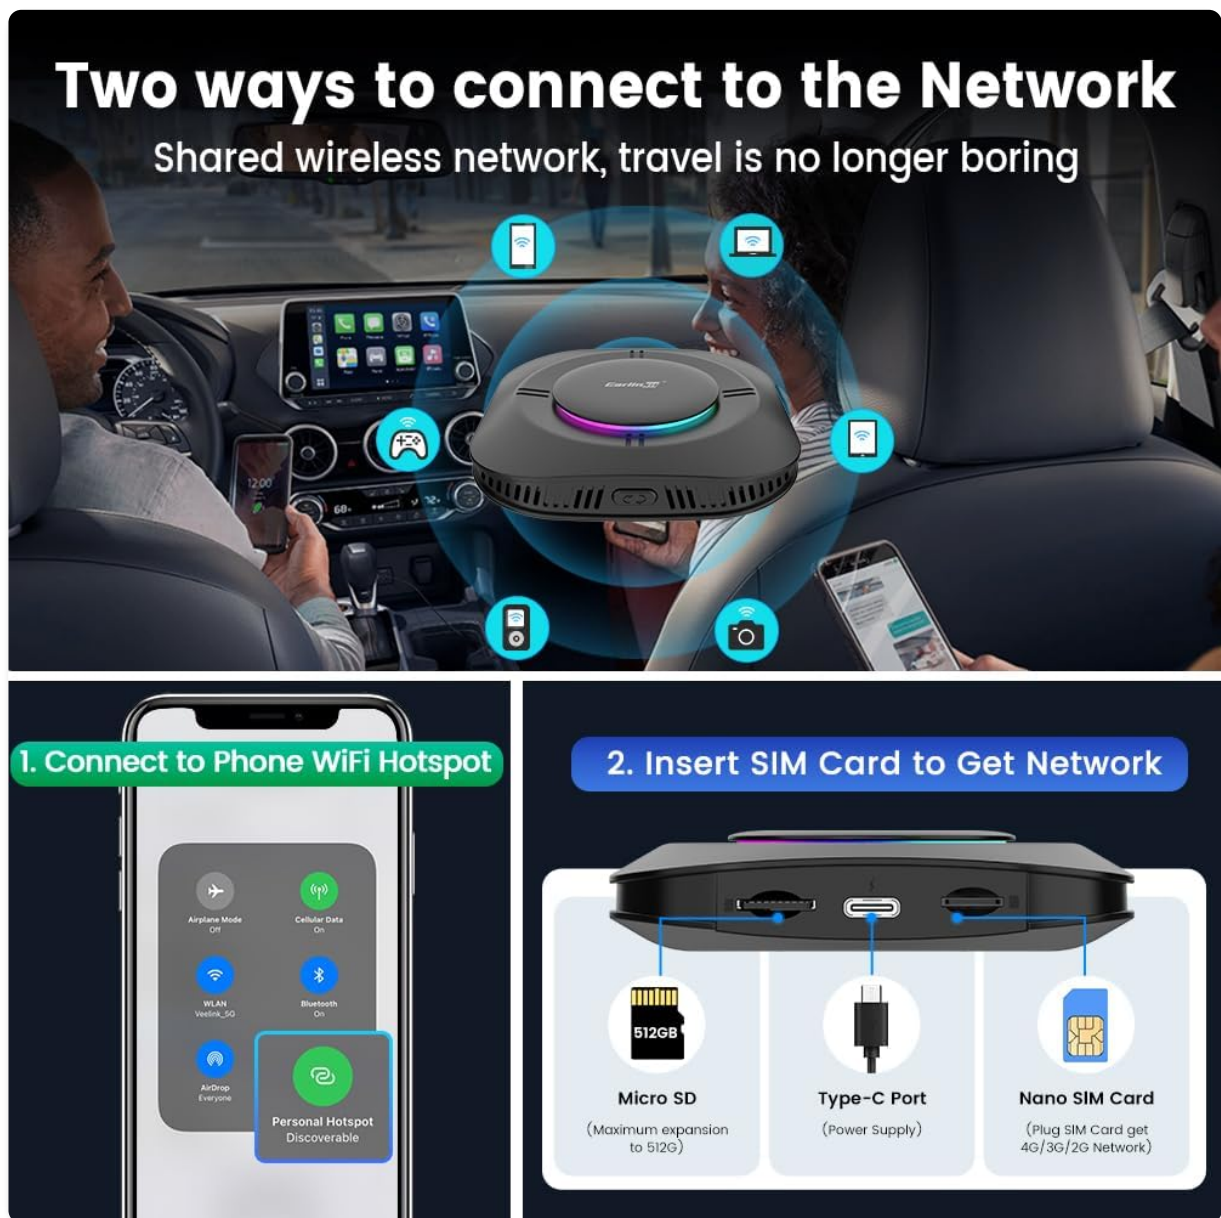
Two ways to connect to the Network
Shared wireless network, travel is no longer boring

Carlinkit

12:00

68

1. Connect to Phone WiFi Hotspot

Airplane Mode
Off

Cellular Data
On

WLAN
Veelink_5G

Bluetooth
On

AirDrop
Everyone

Personal Hotspot
Discoverable

2. Insert SIM Card to Get Network

512GB

Micro SD
(Maximum expansion to 512G)

Type-C Port
(Power Supply)

Nano SIM Card
(Plug SIM Card get 4G/3G/2G Network)